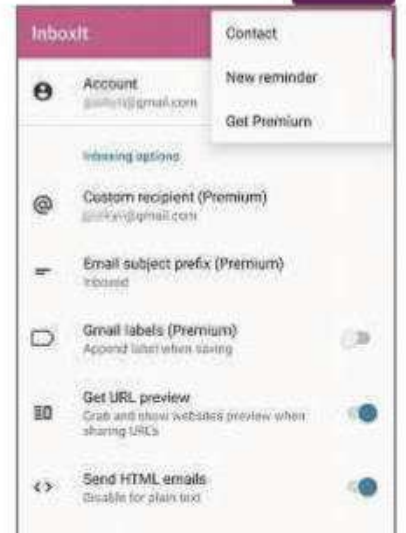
InboxIt

Contact

New reminder

Get Premium

Account
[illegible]@gmail.com

Inboxing options

Custom recipient (Premium)
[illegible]@gmail.com

Email subject prefix (Premium)
Inboxit

Gmail labels (Premium)
Append label when saving

Get URL preview
Grab and show websites preview when sharing URLs

Send HTML emails
Disable for plain text